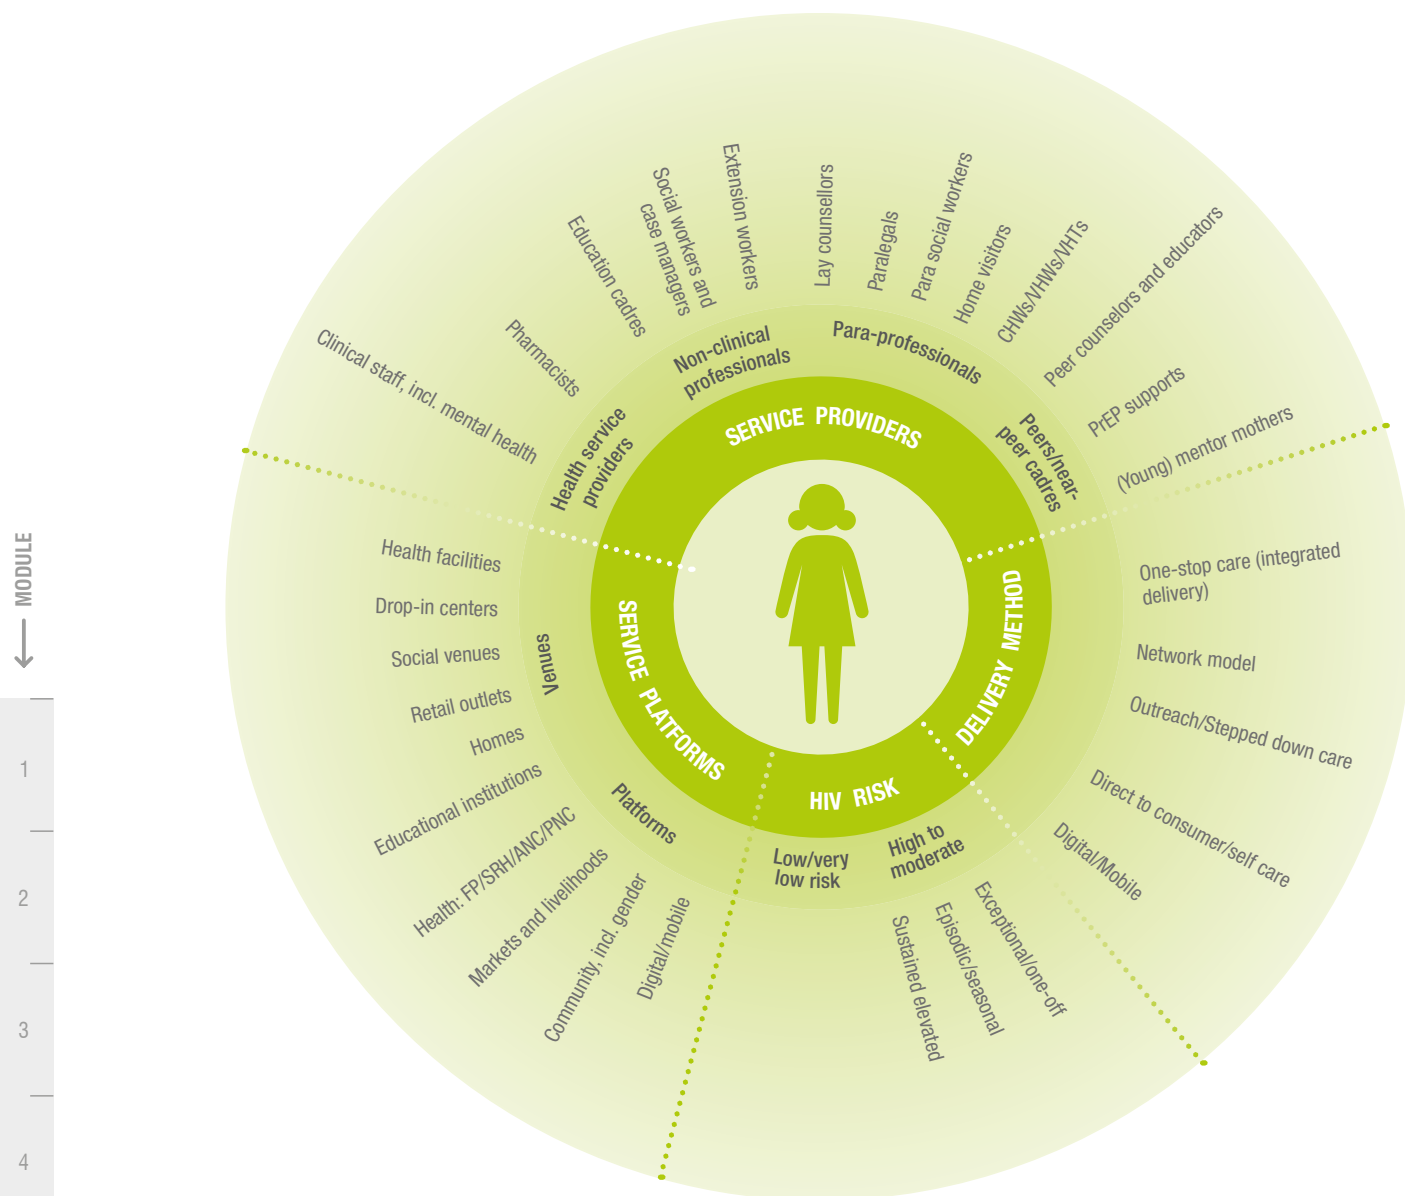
MODULE

1

2

3

4

SERVICE PROVIDERS

Health service providers

Clinical staff, incl. mental health

Pharmacists

Non-clinical professionals

Education cadres

Social workers and case managers

Extension workers

Para-professionals

Lay counsellors

Paralegals

Para social workers

Home visitors

CHWs/VHWs/VHTs

Peers/near-peer cadres

Peer counselors and educators

PrEP supports

(Young) mentor mothers

DELIVERY METHOD

One-stop care (integrated delivery)

Network model

Outreach/Stepped down care

Direct to consumer/self care

Digital/Mobile

HIV RISK

High to moderate

Exceptional/one-off

Episodic/seasonal

Sustained elevated

Low/very low risk

SERVICE PLATFORMS

Venues

Health facilities

Drop-in centers

Social venues

Retail outlets

Homes

Educational institutions

Platforms

Health: FP/SRH/ANC/PNC

Markets and livelihoods

Community, incl. gender

Digital/mobile